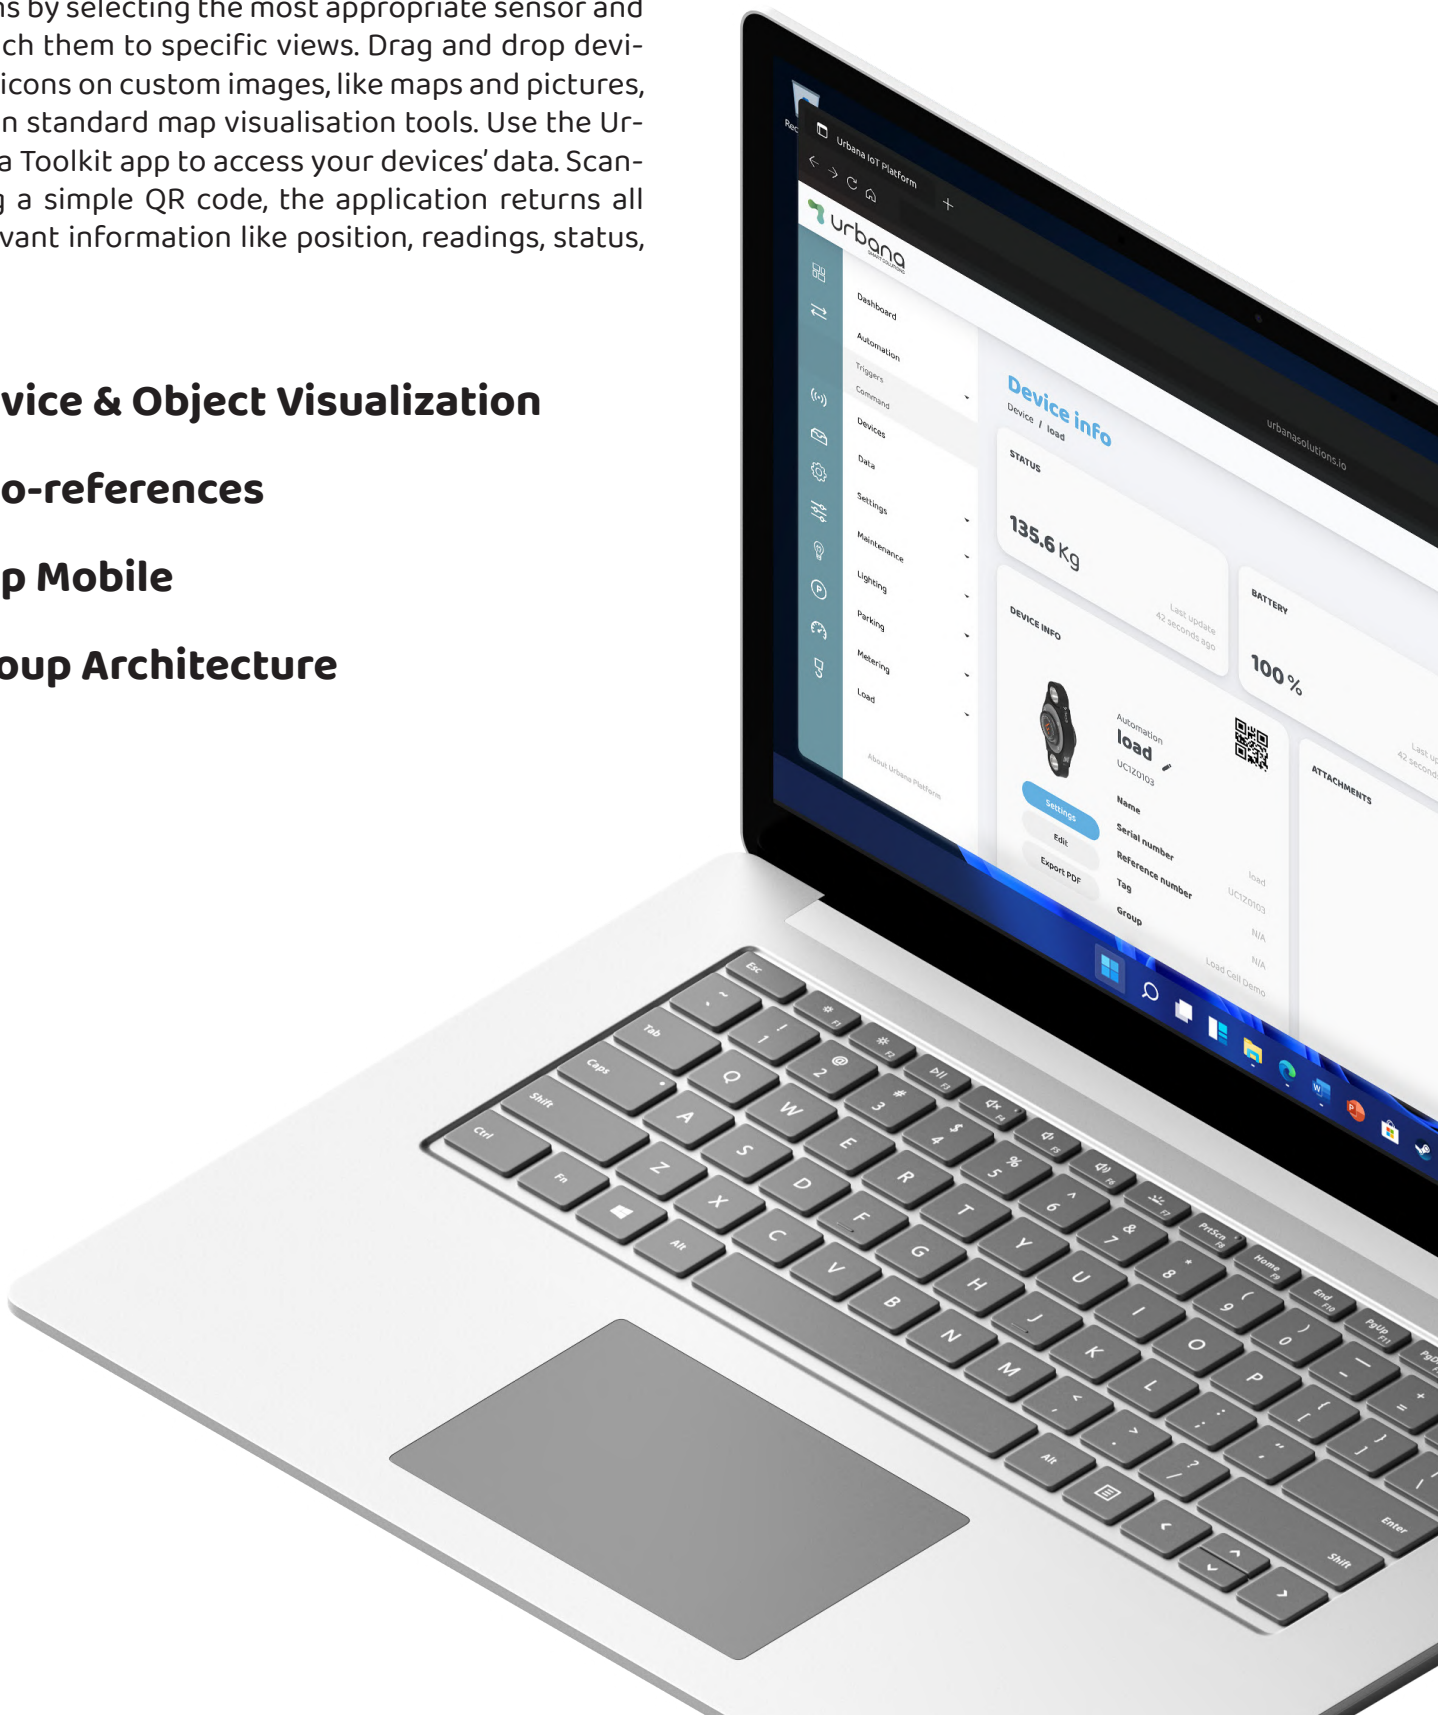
ns by selecting the most appropriate sensor and ch them to specific views. Drag and drop devi-icons on custom images, like maps and pictures, n standard map visualisation tools. Use the Ur-a Toolkit app to access your devices' data. Scan-g a simple QR code, the application returns all vant information like position, readings, status,

vice & Object Visualization

o-references

p Mobile

oup Architecture

Urbana IoT Platform

urbana

Dashboard

Automation

Triggers

Command

Devices

Data

Settings

Maintenance

Lighting

Parking

Metering

Load

About Urbana Platform

Device info

Device / load

urbanasolutions.io

STATUS

135.6 Kg

Last update 42 seconds ago

BATTERY

100 %

DEVICE INFO

Automation

load

UC1Z0103

Settings

Edit

Export PDF

Name

Serial number

Reference number

Tag

Group

load

UC1Z0103

N/A

N/A

Load cell Demo

ATTACHMENTS

Esc Tab Caps Shift Ctrl Fn Alt Q W E R T Y U I O P A S D F G H J K L Z X C V B N M Alt Enter Shift PrtScn Home End PgUp PgDn